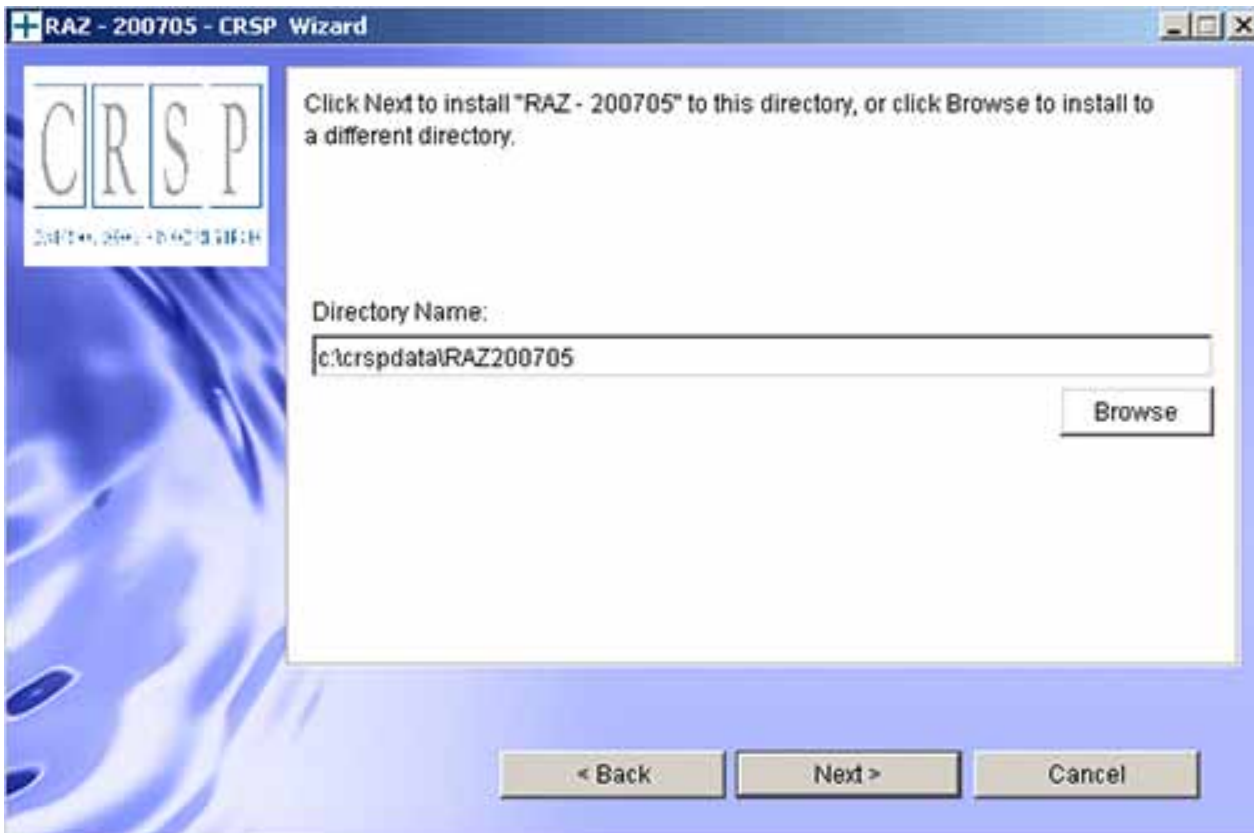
RAZ - 200705 - CRSP Wizard

C R S P

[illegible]

Click Next to install "RAZ - 200705" to this directory, or click Browse to install to a different directory.

Directory Name:

c:\crspdata\RAZ200705

Browse

< Back

Next >

Cancel